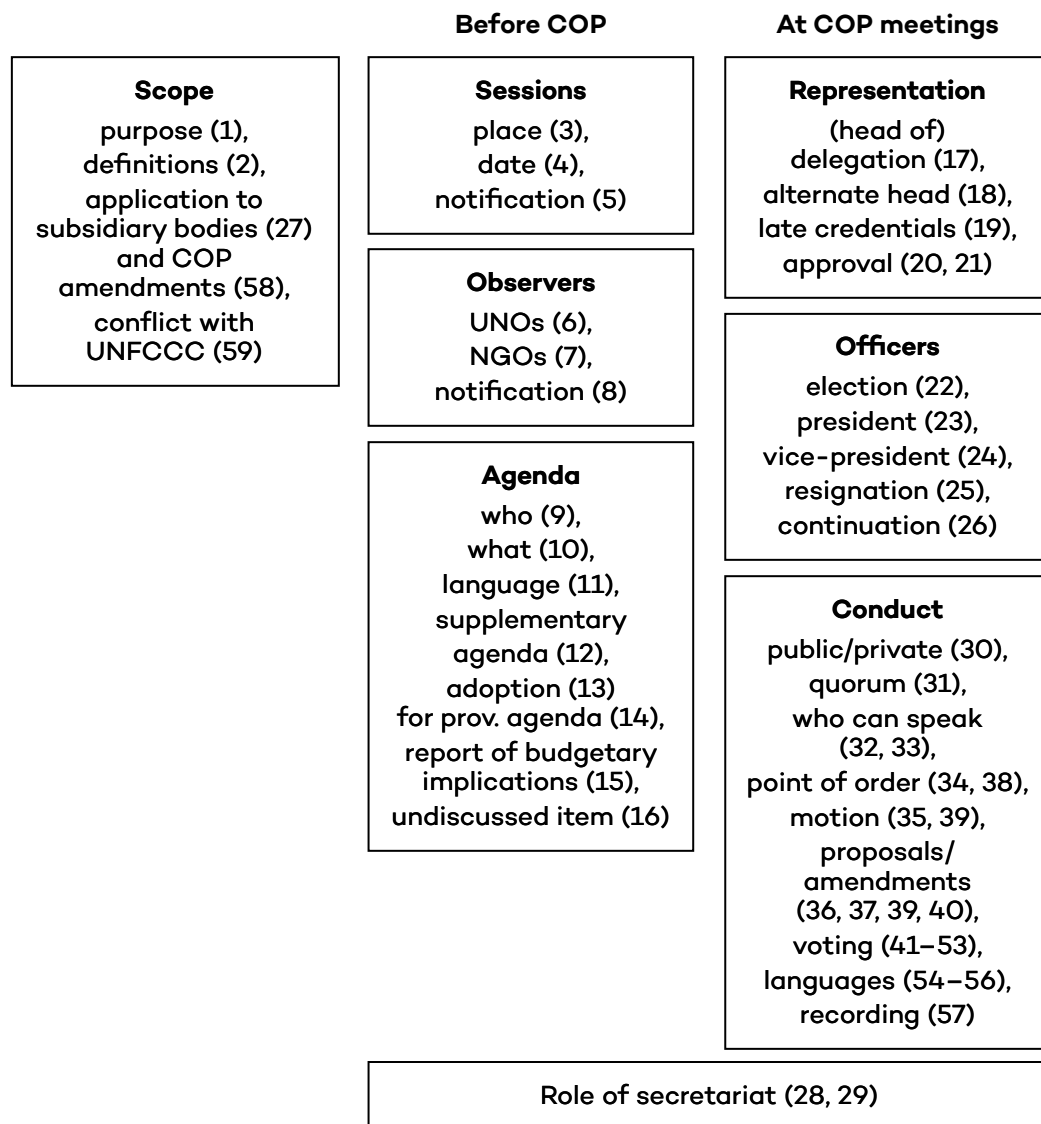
Before COP

At COP meetings

Scope
purpose (1), definitions (2), application to subsidiary bodies (27) and COP amendments (58), conflict with UNFCCC (59)

Sessions
place (3), date (4), notification (5)

Observers
UNOs (6), NGOs (7), notification (8)

Agenda
who (9), what (10), language (11), supplementary agenda (12), adoption (13) for prov. agenda (14), report of budgetary implications (15), undiscussed item (16)

Representation
(head of) delegation (17), alternate head (18), late credentials (19), approval (20, 21)

Officers
election (22), president (23), vice-president (24), resignation (25), continuation (26)

Conduct
public/private (30), quorum (31), who can speak (32, 33), point of order (34, 38), motion (35, 39), proposals/ amendments (36, 37, 39, 40), voting (41–53), languages (54–56), recording (57)

Role of secretariat (28, 29)